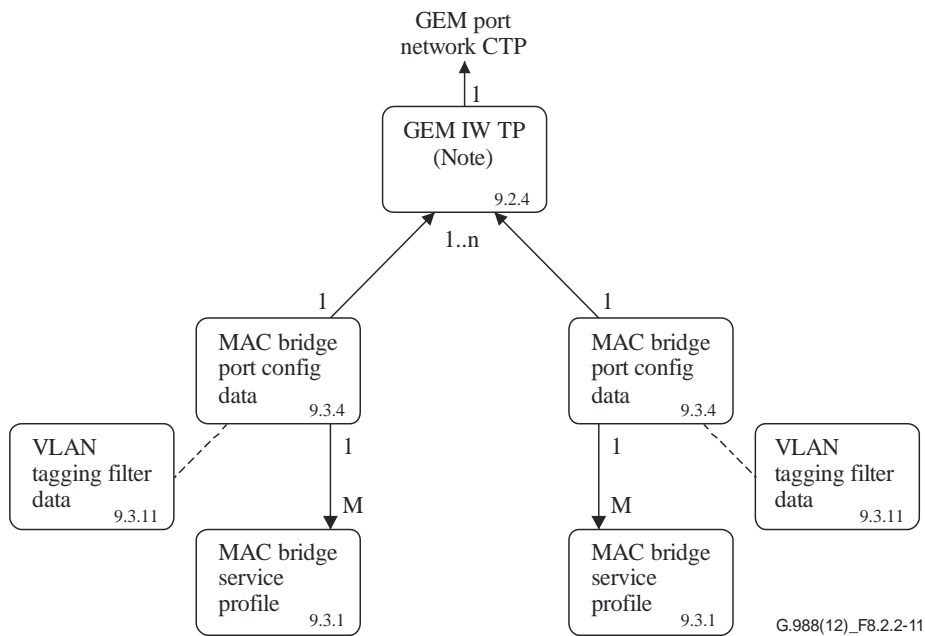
GEM port network CTP

1

GEM IW TP (Note)

9.2.4

1..n

1

1

MAC bridge port config data

9.3.4

MAC bridge port config data

9.3.4

VLAN tagging filter data

9.3.11

1

1

VLAN tagging filter data

9.3.11

M

M

MAC bridge service profile

9.3.1

MAC bridge service profile

9.3.1

G.988(12)_F8.2.2-11